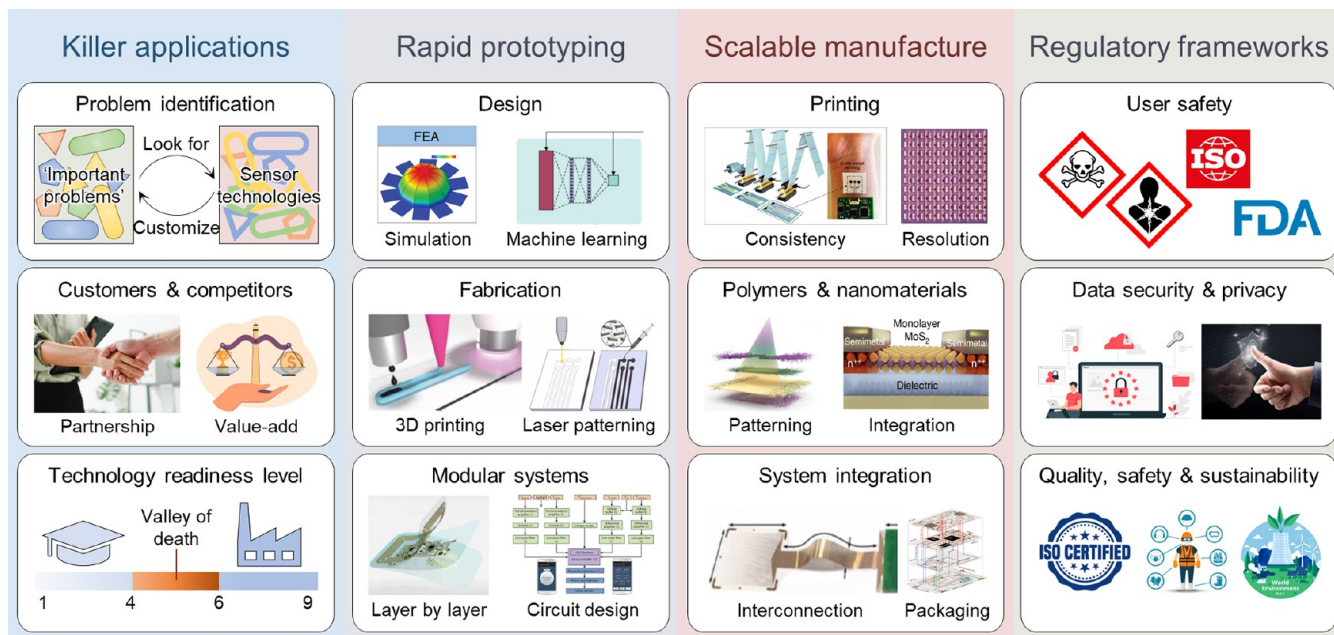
Killer applications

Problem identification

'Important problems'

Look for

Customize

Sensor technologies

Customers & competitors

Partnership

Value-add

Technology readiness level

Valley of death

1

4

6

9

Rapid prototyping

Design

FEA

Simulation

Machine learning

Fabrication

3D printing

Laser patterning

Modular systems

Layer by layer

Circuit design

Scalable manufacture

Printing

Consistency

Resolution

Polymers & nanomaterials

Monolayer $MoS_2$

Semimetal

Semimetal

Dielectric

Patterning

Integration

System integration

Interconnection

Packaging

Regulatory frameworks

User safety

ISO

FDA

Data security & privacy

Quality, safety & sustainability

ISO CERTIFIED

World Environment